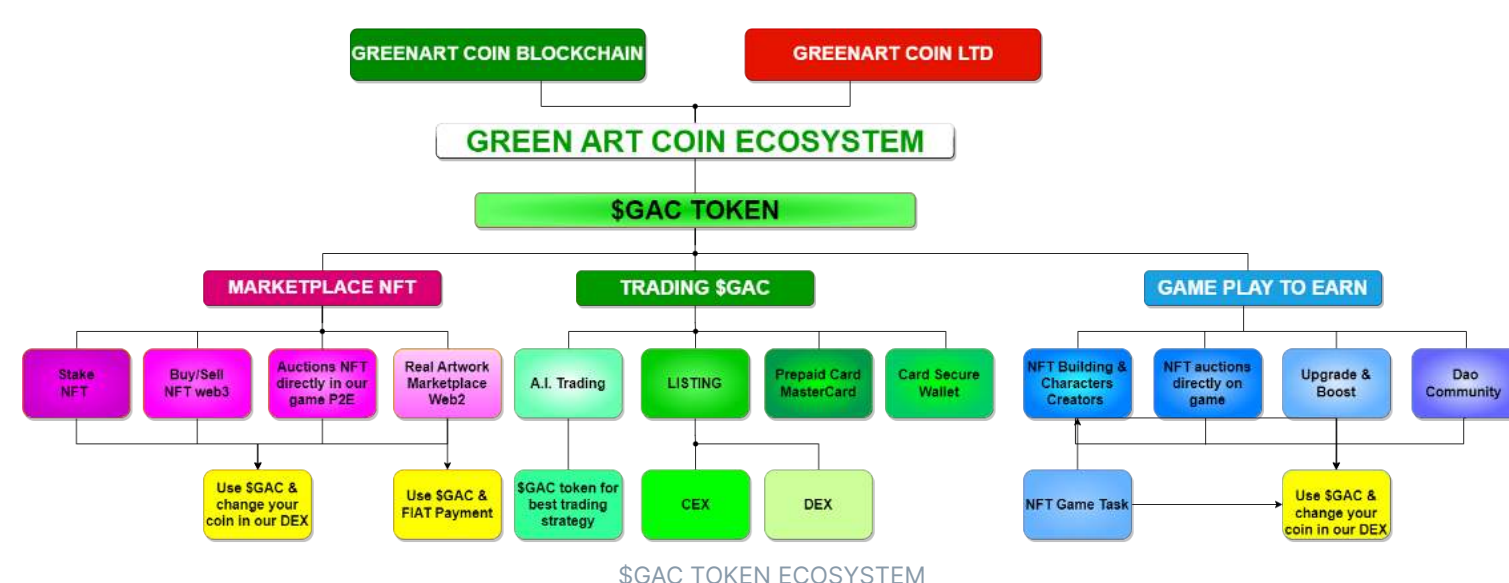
GREENART COIN BLOCKCHAIN

GREENART COIN LTD

GREEN ART COIN ECOSYSTEM

$GAC TOKEN

MARKETPLACE NFT

TRADING $GAC

GAME PLAY TO EARN

Stake NFT

Buy/Sell NFT web3

Auctions NFT directly in our game P2E

Real Artwork Marketplace Web2

A.I. Trading

LISTING

Prepaid Card MasterCard

Card Secure Wallet

NFT Building & Characters Creators

NFT auctions directly on game

Upgrade & Boost

Dao Community

Use $GAC & change your coin in our DEX

Use $GAC & FIAT Payment

$GAC token for best trading strategy

CEX

DEX

NFT Game Task

Use $GAC & change your coin in our DEX

$GAC TOKEN ECOSYSTEM